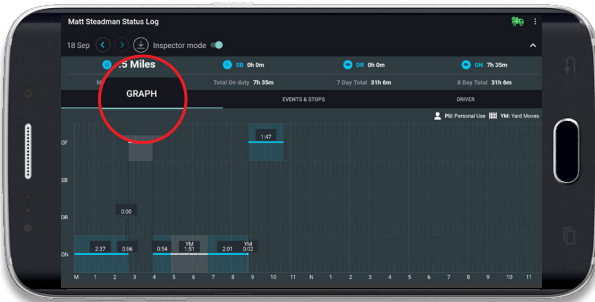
Matt Steadman Status Log

18 Sep Inspector mode

.5 Miles SB 0h 0m DR 0h 0m ON 7h 35m

Total On duty 7h 35m 7 Day Total 31h 6m 8 Day Total 31h 6m

GRAPH EVENTS & STOPS DRIVER

PU: Personal Use YM: Yard Moves

OF
SB
DR
ON

1:47
0:00
2:37 0:06 0:54 YM 1:51 2:01 YM 0:02

M 1 2 3 4 5 6 7 8 9 10 11 N 1 2 3 4 5 6 7 8 9 10 11